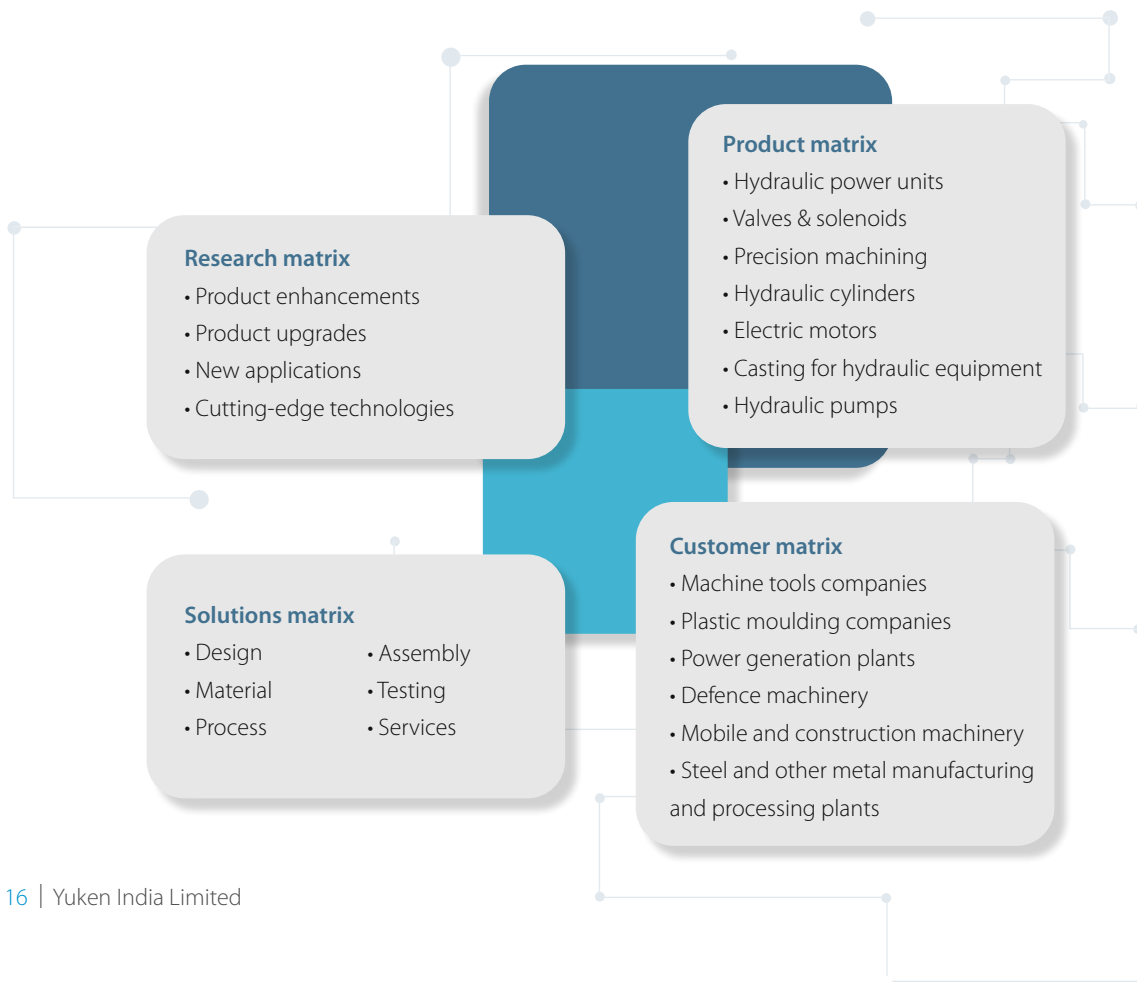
Product matrix
• Hydraulic power units
• Valves & solenoids
• Precision machining
• Hydraulic cylinders
• Electric motors
• Casting for hydraulic equipment
• Hydraulic pumps

Research matrix
• Product enhancements
• Product upgrades
• New applications
• Cutting-edge technologies

Solutions matrix
• Design
• Material
• Process
• Assembly
• Testing
• Services

Customer matrix
• Machine tools companies
• Plastic moulding companies
• Power generation plants
• Defence machinery
• Mobile and construction machinery
• Steel and other metal manufacturing and processing plants

16 | Yuken India Limited